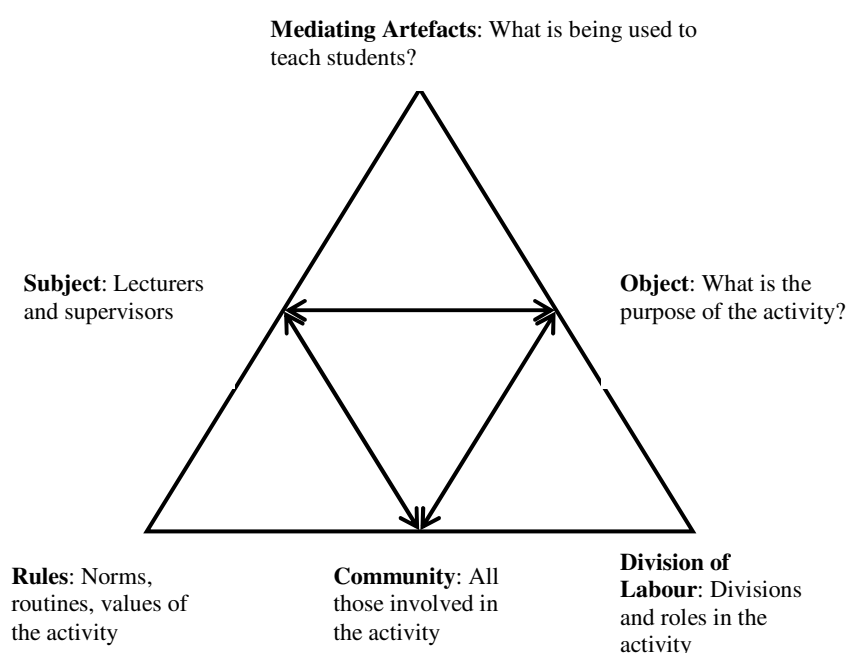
**Mediating Artefacts**: What is being used to teach students?

**Subject**: Lecturers and supervisors

**Object**: What is the purpose of the activity?

**Rules**: Norms, routines, values of the activity

**Community**: All those involved in the activity

**Division of Labour**: Divisions and roles in the activity